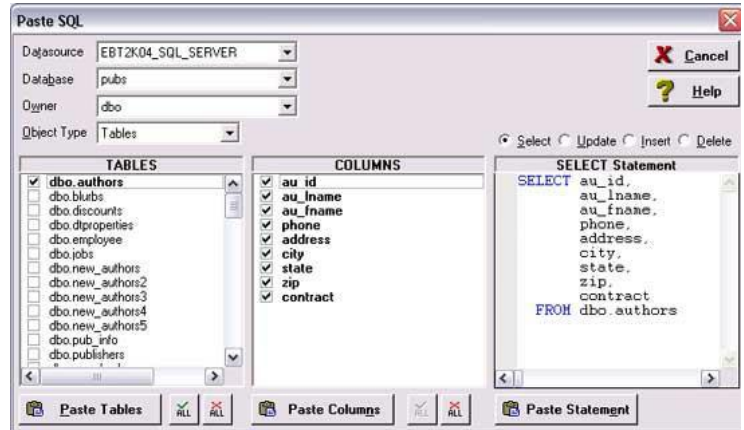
Paste SQL

Datasource EBT2K04_SQL_SERVER

Database pubs

Owner dbo

Object Type Tables

Cancel

Help

Select Update Insert Delete

| TABLES | COLUMNS | SELECT Statement |
|---|---|---|
| dbo.authors | au_id | SELECT au_id, |
| dbo.blurbs | au_lname | au_lname, |
| dbo.discounts | au_fname | au_fname, |
| dbo.dtproperties | phone | phone, |
| dbo.employee | address | address, |
| dbo.jobs | city | city, |
| dbo.new_authors | state | state, |
| dbo.new_authors2 | zip | zip, |
| dbo.new_authors3 | contract | contract |
| dbo.new_authors4 | | FROM dbo.authors |
| dbo.new_authors5 | | |
| dbo.pub_info | | |
| dbo.publishers | | |

Paste Tables ALL ALL Paste Columns ALL ALL Paste Statement